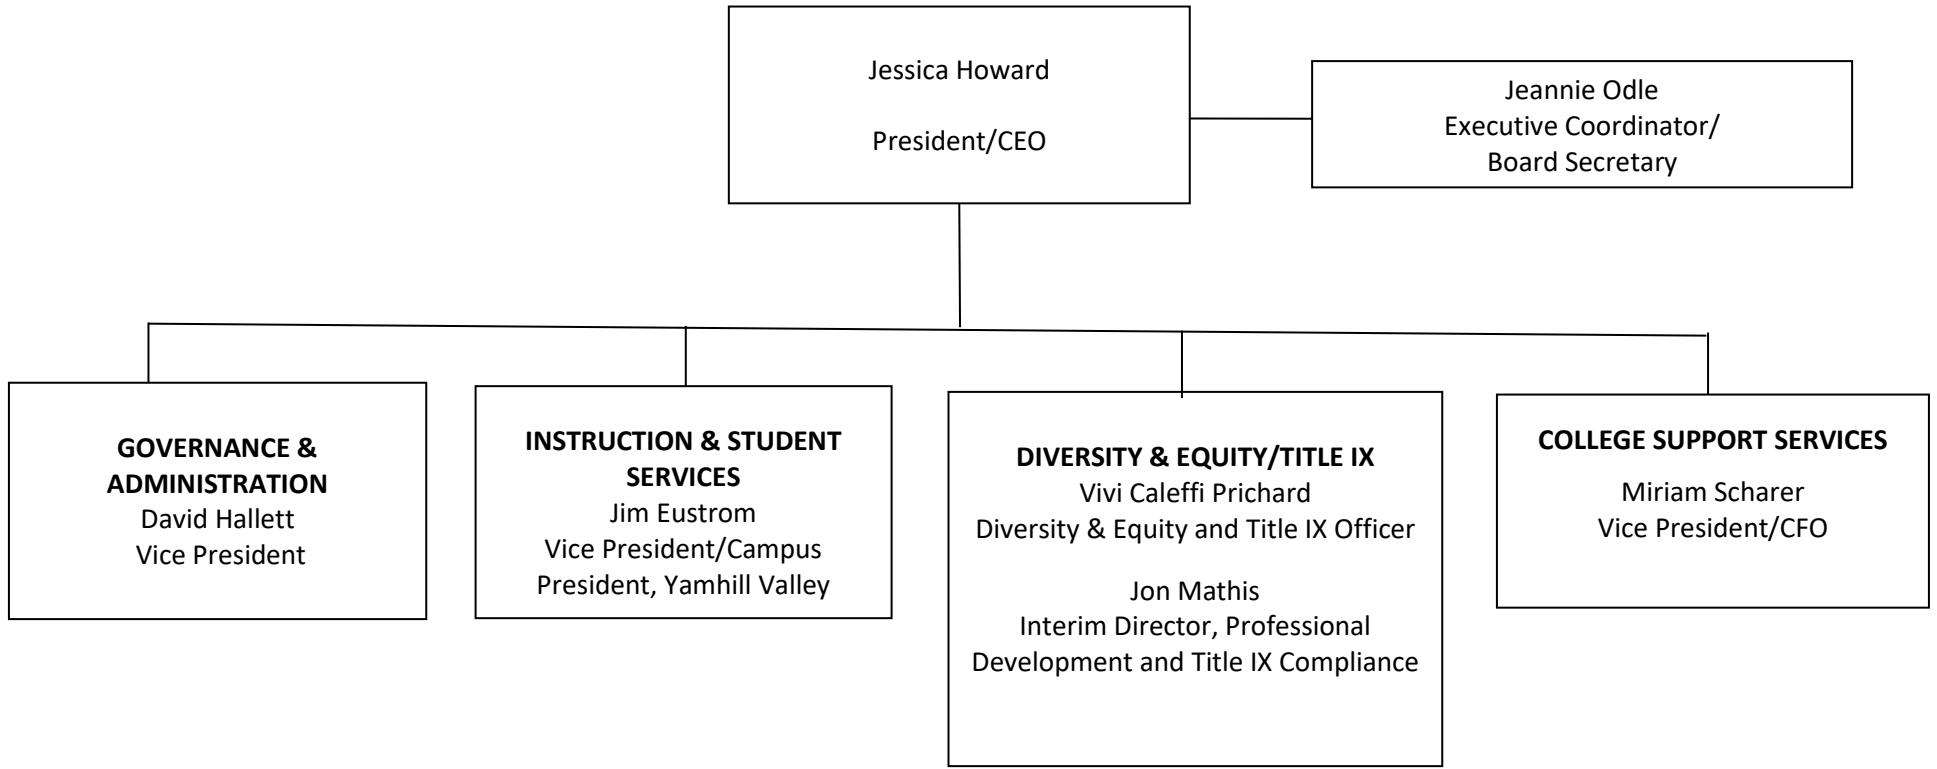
Jessica Howard

President/CEO

Jeannie Odle
Executive Coordinator/
Board Secretary

**GOVERNANCE & ADMINISTRATION**
David Hallett
Vice President

**INSTRUCTION & STUDENT SERVICES**
Jim Eustrom
Vice President/Campus President, Yamhill Valley

**DIVERSITY & EQUITY/TITLE IX**
Vivi Caleffi Prichard
Diversity & Equity and Title IX Officer

Jon Mathis
Interim Director, Professional Development and Title IX Compliance

**COLLEGE SUPPORT SERVICES**
Miriam Scharer
Vice President/CFO